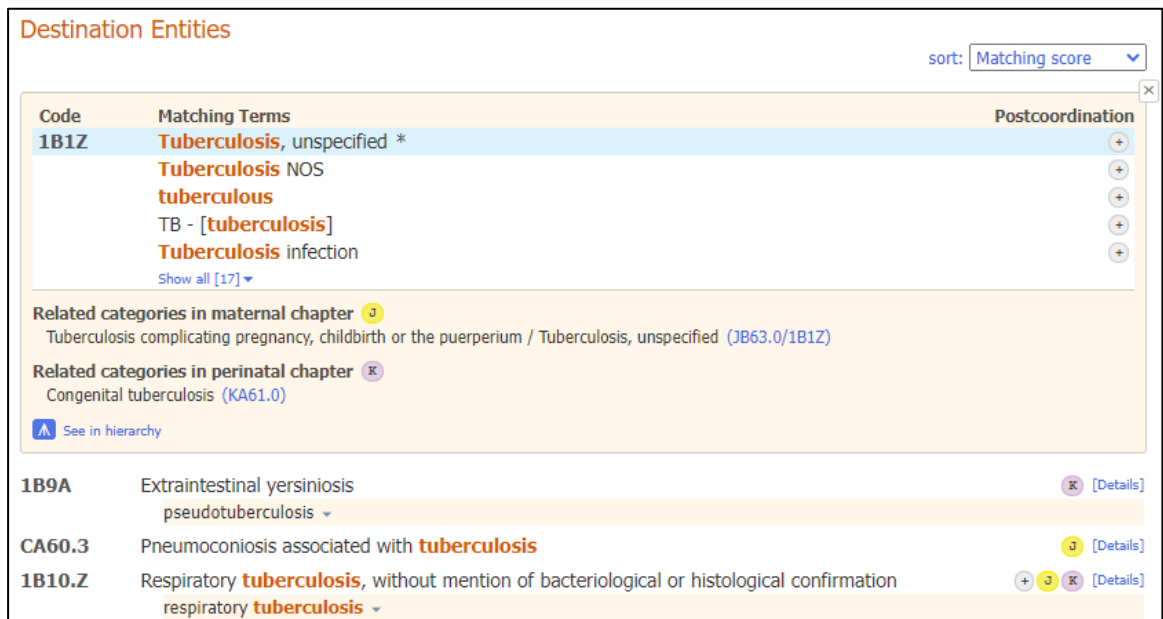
Destination Entities

sort: Matching score

| Code | Matching Terms | Postcoordination |
|---|---|---|
| 1B1Z | Tuberculosis, unspecified * | + |
| | Tuberculosis NOS | + |
| | tuberculous | + |
| | TB - [tuberculosis] | + |
| | Tuberculosis infection | + |

Show all [17]

Related categories in maternal chapter J
Tuberculosis complicating pregnancy, childbirth or the puerperium / Tuberculosis, unspecified (JB63.0/1B1Z)

Related categories in perinatal chapter K
Congenital tuberculosis (KA61.0)

See in hierarchy

1B9A Extraintestinal yersiniosis K [Details]
pseudotuberculosis

CA60.3 Pneumoconiosis associated with tuberculosis J [Details]

1B10.Z Respiratory tuberculosis, without mention of bacteriological or histological confirmation + J K [Details]
respiratory tuberculosis